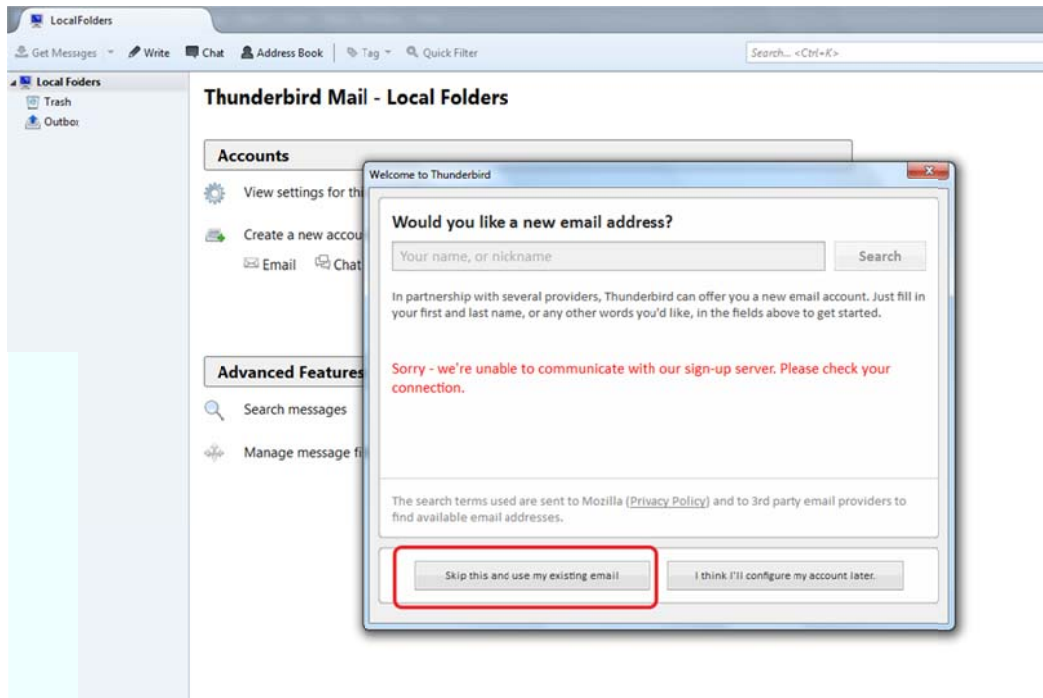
LocalFolders

Get Messages Write Chat Address Book Tag Quick Filter Search... <Ctrl+K>

Local Folders
Trash
Outbo:

Thunderbird Mail - Local Folders

Accounts

View settings for th

Create a new accou

Email Chat

Advanced Features

Search messages

Manage message fi

Welcome to Thunderbird

Would you like a new email address?

Your name, or nickname

Search

In partnership with several providers, Thunderbird can offer you a new email account. Just fill in your first and last name, or any other words you'd like, in the fields above to get started.

Sorry - we're unable to communicate with our sign-up server. Please check your connection.

The search terms used are sent to Mozilla (Privacy Policy) and to 3rd party email providers to find available email addresses.

Skip this and use my existing email

I think I'll configure my account later.